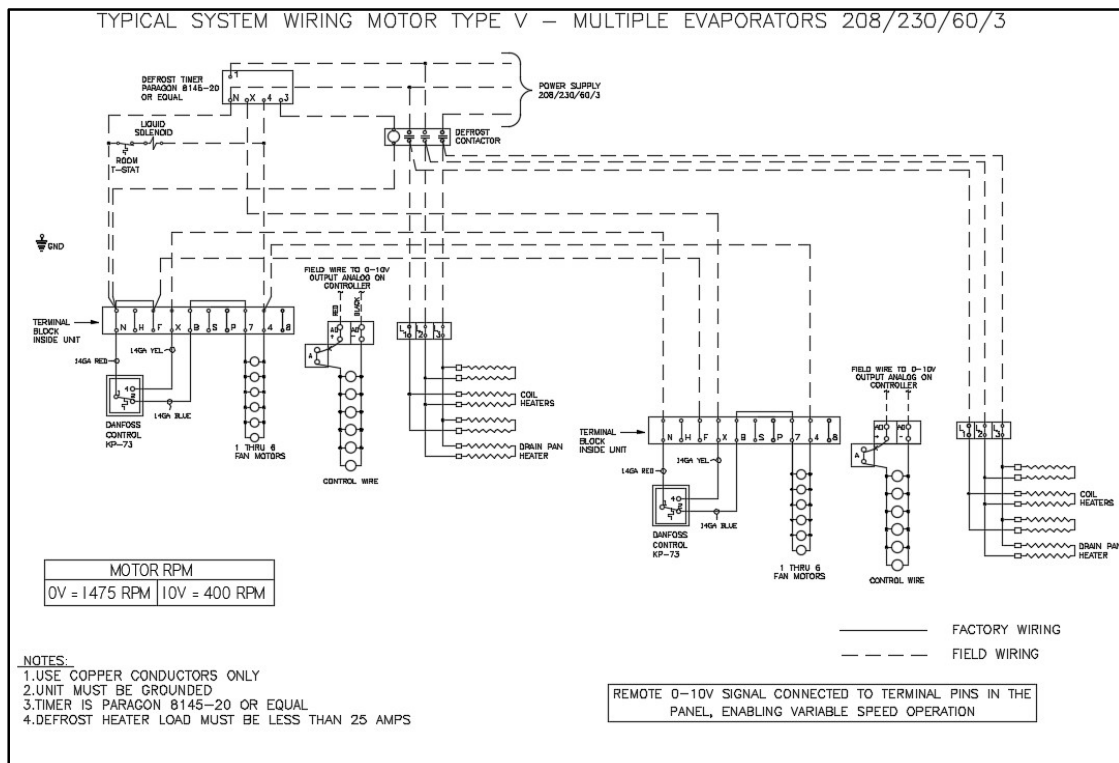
TYPICAL SYSTEM WIRING MOTOR TYPE V – MULTIPLE EVAPORATORS 208/230/60/3

DEFROST TIMER PARAGON 8145-20 OR EQUAL

1

N X 4 3

POWER SUPPLY 208/230/60/3

LIQUID SOLENOID

ROOM T-STAT

DEFROST CONTACTOR

GND

FIELD WIRE TO 0-10V OUTPUT ANALOG ON CONTROLLER

RED

BLACK

TERMINAL BLOCK INSIDE UNIT

N H F X B S P 7 4 8

14GA YEL

14GA RED

A

AO AO

L1 L2 L3

T1 T2 T3

14GA BLUE

DANFOSS CONTROL KP-73

1 THRU 6 FAN MOTORS

CONTROL WIRE

COIL HEATERS

DRAIN PAN HEATER

FIELD WIRE TO 0-10V OUTPUT ANALOG ON CONTROLLER

TERMINAL BLOCK INSIDE UNIT

N H F X B S P 7 4 8

14GA YEL

14GA RED

14GA BLUE

DANFOSS CONTROL KP-73

1 THRU 6 FAN MOTORS

CONTROL WIRE

COIL HEATERS

DRAIN PAN HEATER

| MOTOR RPM | |
|---|---|
| 0V = 1475 RPM | 10V = 400 RPM |

FACTORY WIRING

FIELD WIRING

NOTES:
1.USE COPPER CONDUCTORS ONLY
2.UNIT MUST BE GROUNDED
3.TIMER IS PARAGON 8145-20 OR EQUAL
4.DEFROST HEATER LOAD MUST BE LESS THAN 25 AMPS

REMOTE 0-10V SIGNAL CONNECTED TO TERMINAL PINS IN THE PANEL, ENABLING VARIABLE SPEED OPERATION